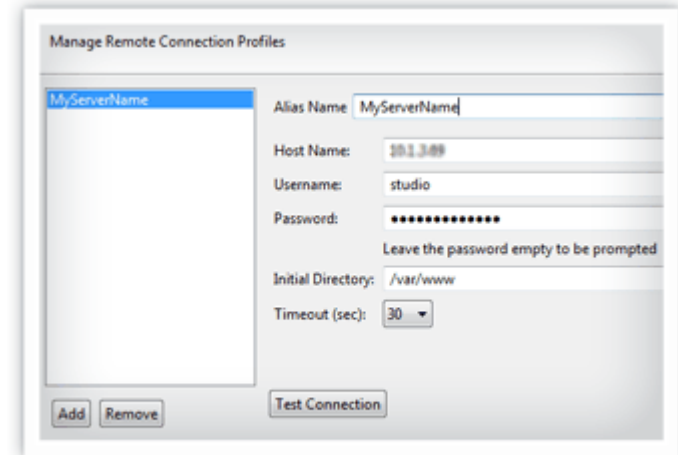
Manage Remote Connection Profiles

MyServerName

Alias Name MyServerName

Host Name: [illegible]

Username: studio

Password: ••••••••••••••

Leave the password empty to be prompted

Initial Directory: /var/www

Timeout (sec): 30

Add Remove

Test Connection